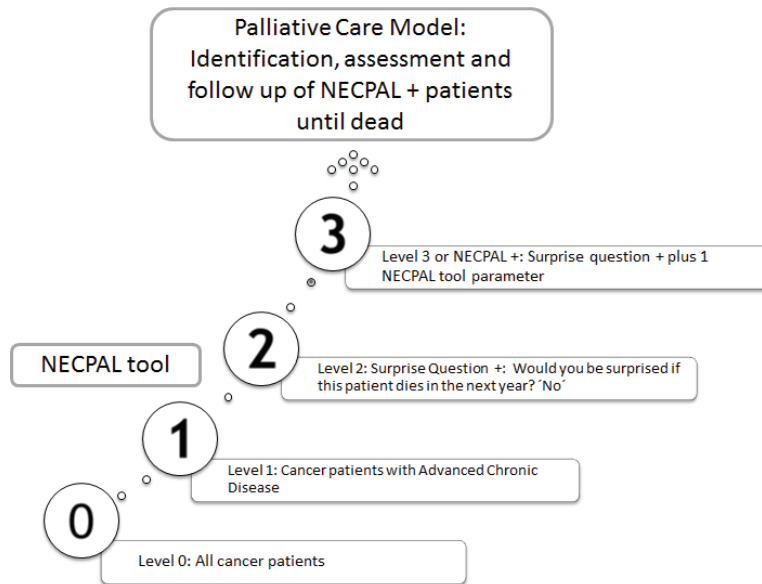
Palliative Care Model: Identification, assessment and follow up of NECPAL + patients until dead

3

Level 3 or NECPAL +: Surprise question + plus 1 NECPAL tool parameter

NECPAL tool

2

Level 2: Surprise Question +: Would you be surprised if this patient dies in the next year? ´No´

1

Level 1: Cancer patients with Advanced Chronic Disease

0

Level 0: All cancer patients